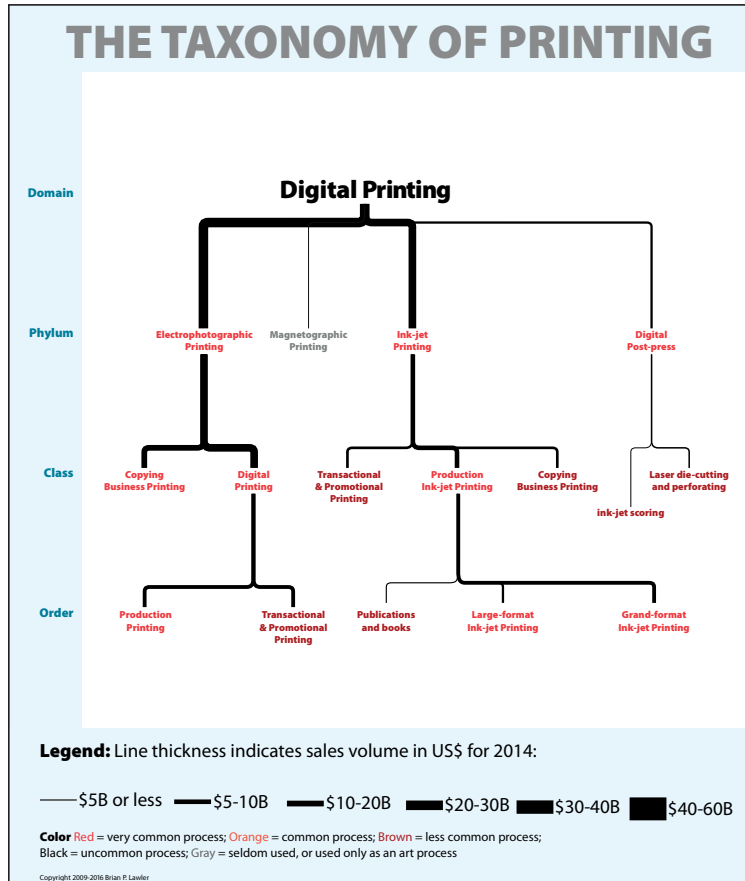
THE TAXONOMY OF PRINTING

Domain

Digital Printing

Phylum

Electrophotographic Printing

Magnetographic Printing

Ink-jet Printing

Digital Post-press

Class

Copying Business Printing

Digital Printing

Transactional & Promotional Printing

Production Ink-jet Printing

Copying Business Printing

Laser die-cutting and perforating

ink-jet scoring

Order

Production Printing

Transactional & Promotional Printing

Publications and books

Large-format Ink-jet Printing

Grand-format Ink-jet Printing

Legend: Line thickness indicates sales volume in US$ for 2014:

$5B or less $5-10B $10-20B $20-30B $30-40B $40-60B

Color Red = very common process; Orange = common process; Brown = less common process; Black = uncommon process; Gray = seldom used, or used only as an art process

Copyright 2009-2016 Brian P. Lawler